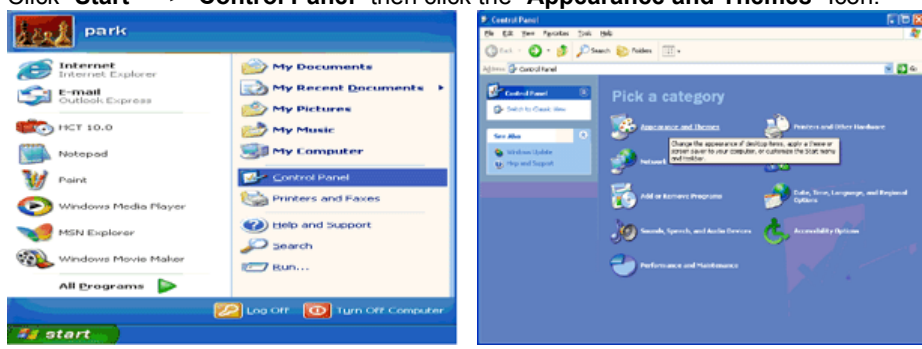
Click "Start" → "Control Panel" then click the "Appearance and Themes" icon.

park

Internet
Internet Explorer

E-mail
Outlook Express

HCT 10.0

Notepad

Paint

Windows Media Player

MSN Explorer

Windows Movie Maker

All Programs

My Documents

My Recent Documents

My Pictures

My Music

My Computer

Control Panel

Printers and Faxes

Help and Support

Search

Run...

Log Off

Turn Off Computer

start

Control Panel

File Edit View Favorites Tools Help

Back Search Folders

Address Control Panel

Control Panel

Switch to Classic View

See Also

Windows Update

Help and Support

Pick a category

Appearance and Themes

Printers and Other Hardware

Change the appearance of desktop items, apply a theme or screen saver to your computer, or customize the Start menu and taskbar.

Network

Add or Remove Programs

Date, Time, Language, and Regional Options

Sounds, Speech, and Audio Devices

Accessibility Options

Performance and Maintenance